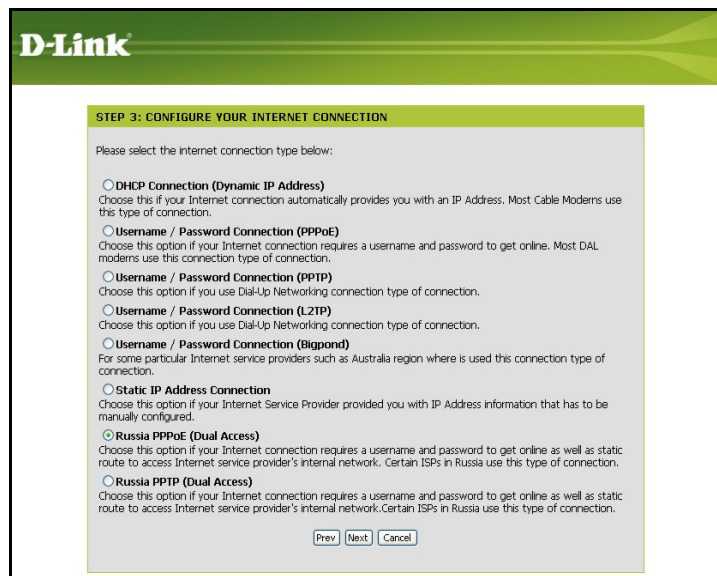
D-Link

STEP 3: CONFIGURE YOUR INTERNET CONNECTION

Please select the internet connection type below:

DHCP Connection (Dynamic IP Address)
Choose this if your Internet connection automatically provides you with an IP Address. Most Cable Moderns use this type of connection.

Username / Password Connection (PPPoE)
Choose this option if your Internet connection requires a username and password to get online. Most DAL moderns use this connection type of connection.

Username / Password Connection (PPTP)
Choose this option if you use Dial-Up Networking connection type of connection.

Username / Password Connection (L2TP)
Choose this option if you use Dial-Up Networking connection type of connection.

Username / Password Connection (Bigpond)
For some particular Internet service providers such as Australia region where is used this connection type of connection.

Static IP Address Connection
Choose this option if your Internet Service Provider provided you with IP Address information that has to be manually configured.

Russia PPPoE (Dual Access)
Choose this option if your Internet connection requires a username and password to get online as well as static route to access Internet service provider's internal network. Certain ISPs in Russia use this type of connection.

Russia PPTP (Dual Access)
Choose this option if your Internet connection requires a username and password to get online as well as static route to access Internet service provider's internal network.Certain ISPs in Russia use this type of connection.

Prev Next Cancel